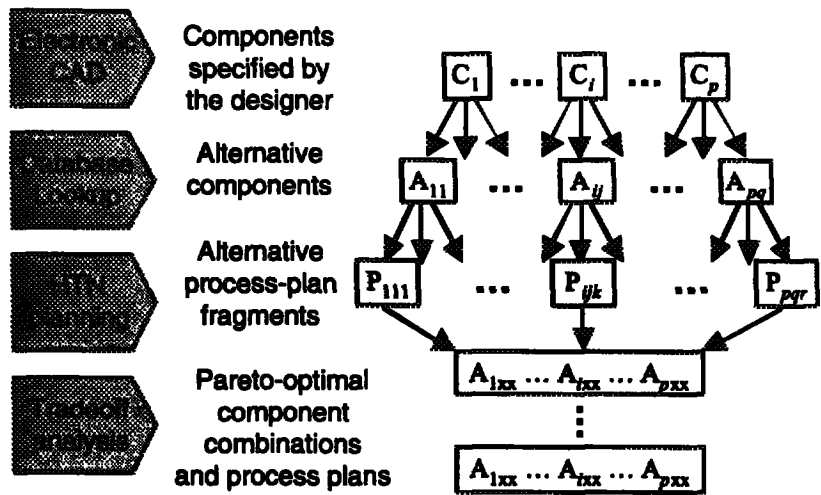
Electronic CAD

Components specified by the designer

Database Lookup

Alternative components

HTN Planning

Alternative process-plan fragments

Tradeoff Analysis

Pareto-optimal component combinations and process plans

$C_1$ … $C_i$ … $C_p$

$A_{11}$ … $A_{ij}$ … $A_{pq}$

$P_{111}$ … $P_{ijk}$ … $P_{pqr}$

$A_{1xx}$ … $A_{ixx}$ … $A_{pxx}$

⋮

$A_{1xx}$ … $A_{ixx}$ … $A_{pxx}$